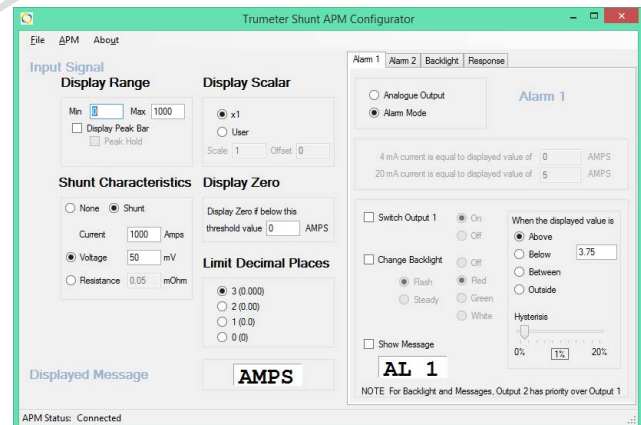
Trumeter Shunt APM Configurator

File APM About

Input Signal

Display Range

Min 0 Max 1000

Display Peak Bar

Peak Hold

Shunt Characteristics

None Shunt

Current 1000 Amps

Voltage 50 mV

Resistance 0.05 mOhm

Display Scalar

x1

User

Scale 1 Offset 0

Display Zero

Display Zero if below this threshold value 0 AMPS

Limit Decimal Places

3 (0.000)

2 (0.00)

1 (0.0)

0 (0)

Displayed Message

AMPS

Alarm 1 Alarm 2 Backlight Response

Analogue Output

Alarm Mode

Alarm 1

4 mA current is equal to displayed value of 0 AMPS

20 mA current is equal to displayed value of 5 AMPS

Switch Output 1

On

Off

Change Backlight

Flash

Steady

Off

Red

Green

White

Show Message

AL 1

When the displayed value is

Above

Below 3.75

Between

Outside

Hysterisis

0% 1% 20%

NOTE For Backlight and Messages, Output 2 has priority over Output 1

APM Status: Connected